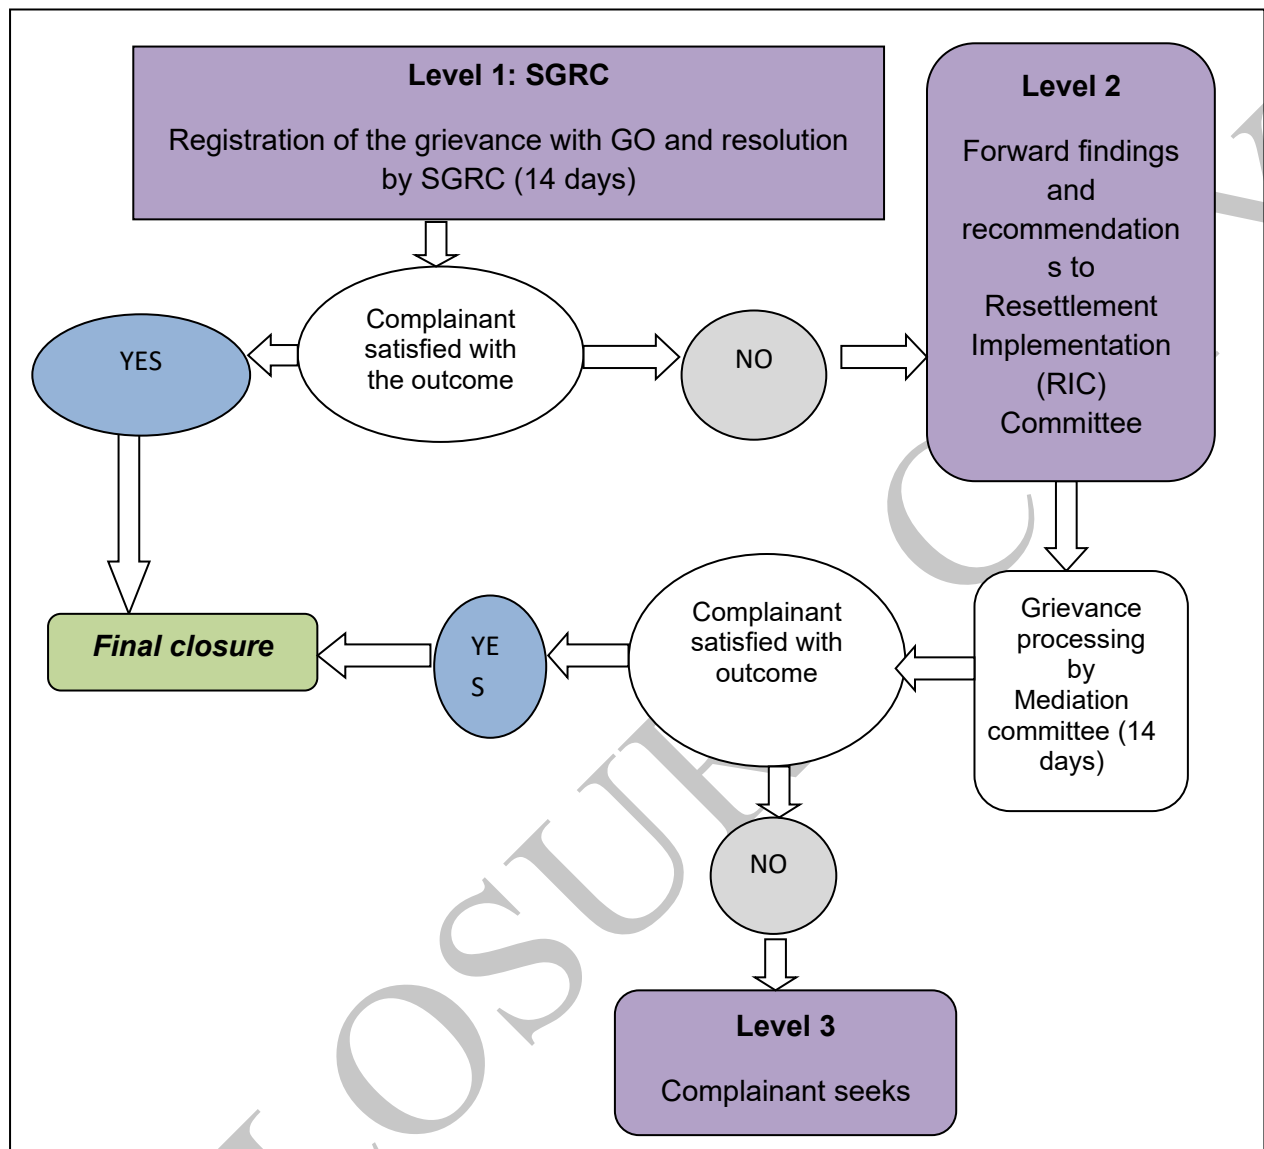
Level 1: SGRC

Registration of the grievance with GO and resolution by SGRC (14 days)

Level 2

Forward findings and recommendation s to Resettlement Implementation (RIC) Committee

Complainant satisfied with the outcome

YES

NO

Final closure

YE S

Complainant satisfied with outcome

Grievance processing by Mediation committee (14 days)

NO

Level 3

Complainant seeks

DISCLOSURE COPY